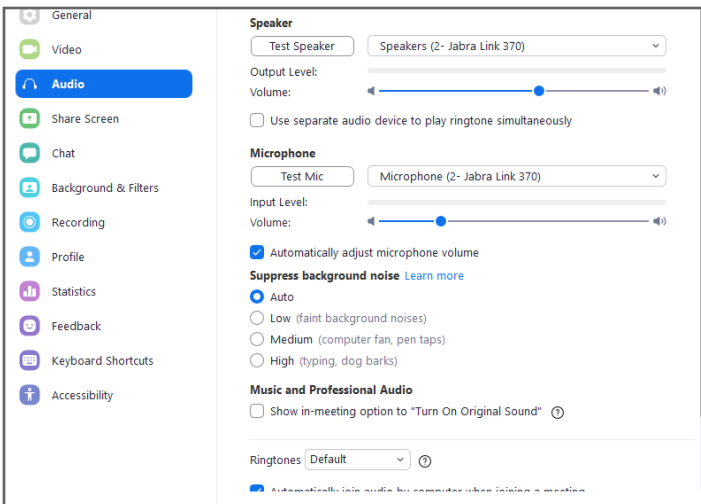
General
Video
Audio
Share Screen
Chat
Background & Filters
Recording
Profile
Statistics
Feedback
Keyboard Shortcuts
Accessibility

Speaker
Test Speaker
Speakers (2- Jabra Link 370)
Output Level:
Volume:
Use separate audio device to play ringtone simultaneously

Microphone
Test Mic
Microphone (2- Jabra Link 370)
Input Level:
Volume:
Automatically adjust microphone volume
Suppress background noise Learn more
Auto
Low (faint background noises)
Medium (computer fan, pen taps)
High (typing, dog barks)

Music and Professional Audio
Show in-meeting option to "Turn On Original Sound"

Ringtones Default
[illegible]